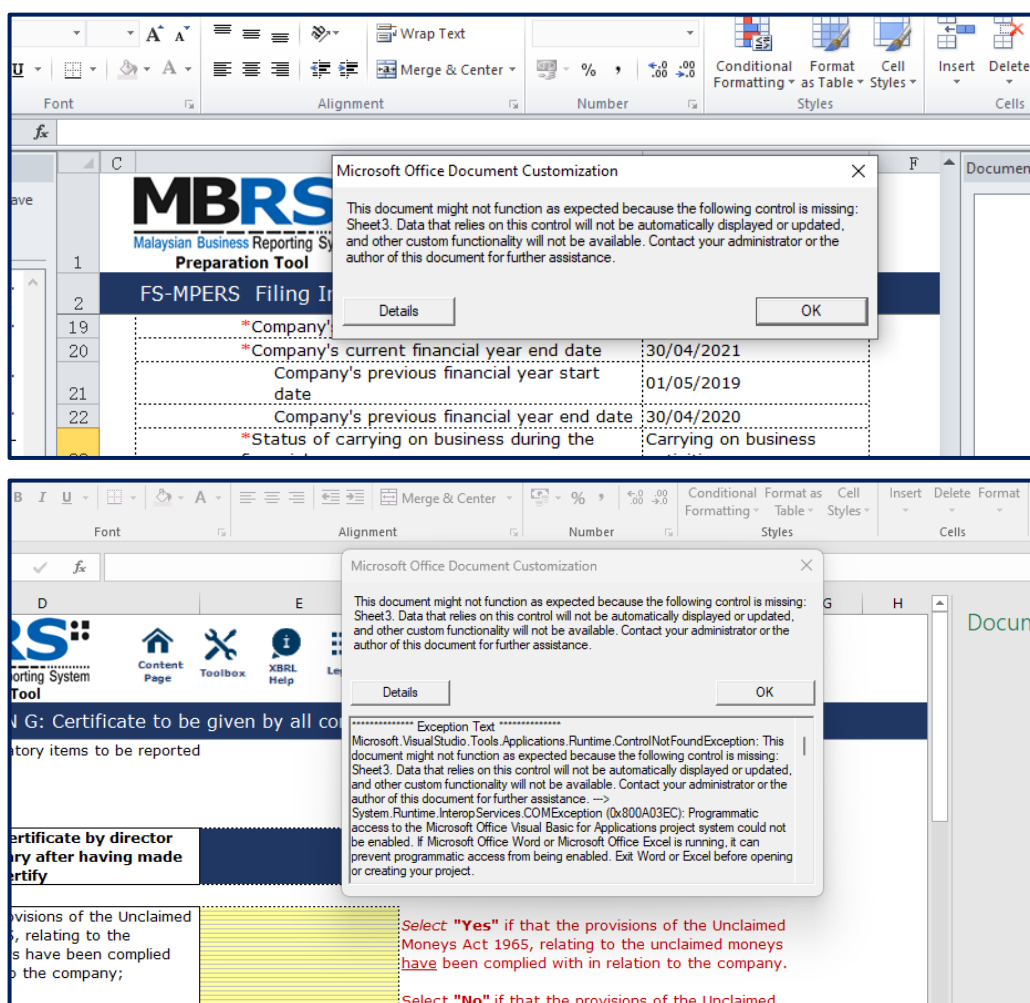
A A
Wrap Text
U
Merge & Center
% ,
$^{+.0}_{.00}$ $^{.00}_{+.0}$
Conditional Formatting
Format as Table
Cell Styles
Insert
Delete
Font
Alignment
Number
Styles
Cells
fx
C
F
Documen
ave
MBRS
Malaysian Business Reporting Sy
Preparation Tool
1
2
FS-MPERS Filing In
19
*Company'
20
*Company's current financial year end date
30/04/2021
21
Company's previous financial year start date
01/05/2019
22
Company's previous financial year end date
30/04/2020
*Status of carrying on business during the
Carrying on business

Microsoft Office Document Customization

This document might not function as expected because the following control is missing: Sheet3. Data that relies on this control will not be automatically displayed or updated, and other custom functionality will not be available. Contact your administrator or the author of this document for further assistance.

Details
OK

B I U
A
Merge & Center
% ,
$^{+.0}_{.00}$ $^{.00}_{+.0}$
Conditional Formatting
Format as Table
Cell Styles
Insert
Delete
Format
Font
Alignment
Number
Styles
Cells
fx
D
E
G
H
Docun
RS
orting System
Tool
Content Page
Toolbox
XBRL Help
Le
N G: Certificate to be given by all co
atory items to be reported
ertificate by director
ry after having made
ertify
ovisions of the Unclaimed
, relating to the
s have been complied
 the company;
Select "Yes" if that the provisions of the Unclaimed Moneys Act 1965, relating to the unclaimed moneys have been complied with in relation to the company.
Select "No" if that the provisions of the Unclaimed

Microsoft Office Document Customization

This document might not function as expected because the following control is missing: Sheet3. Data that relies on this control will not be automatically displayed or updated, and other custom functionality will not be available. Contact your administrator or the author of this document for further assistance.

Details
OK

************** Exception Text **************
Microsoft.VisualStudio.Tools.Applications.Runtime.ControlNotFoundException: This document might not function as expected because the following control is missing: Sheet3. Data that relies on this control will not be automatically displayed or updated, and other custom functionality will not be available. Contact your administrator or the author of this document for further assistance. ---> System.Runtime.InteropServices.COMException (0x800A03EC): Programmatic access to the Microsoft Office Visual Basic for Applications project system could not be enabled. If Microsoft Office Word or Microsoft Office Excel is running, it can prevent programmatic access from being enabled. Exit Word or Excel before opening or creating your project.